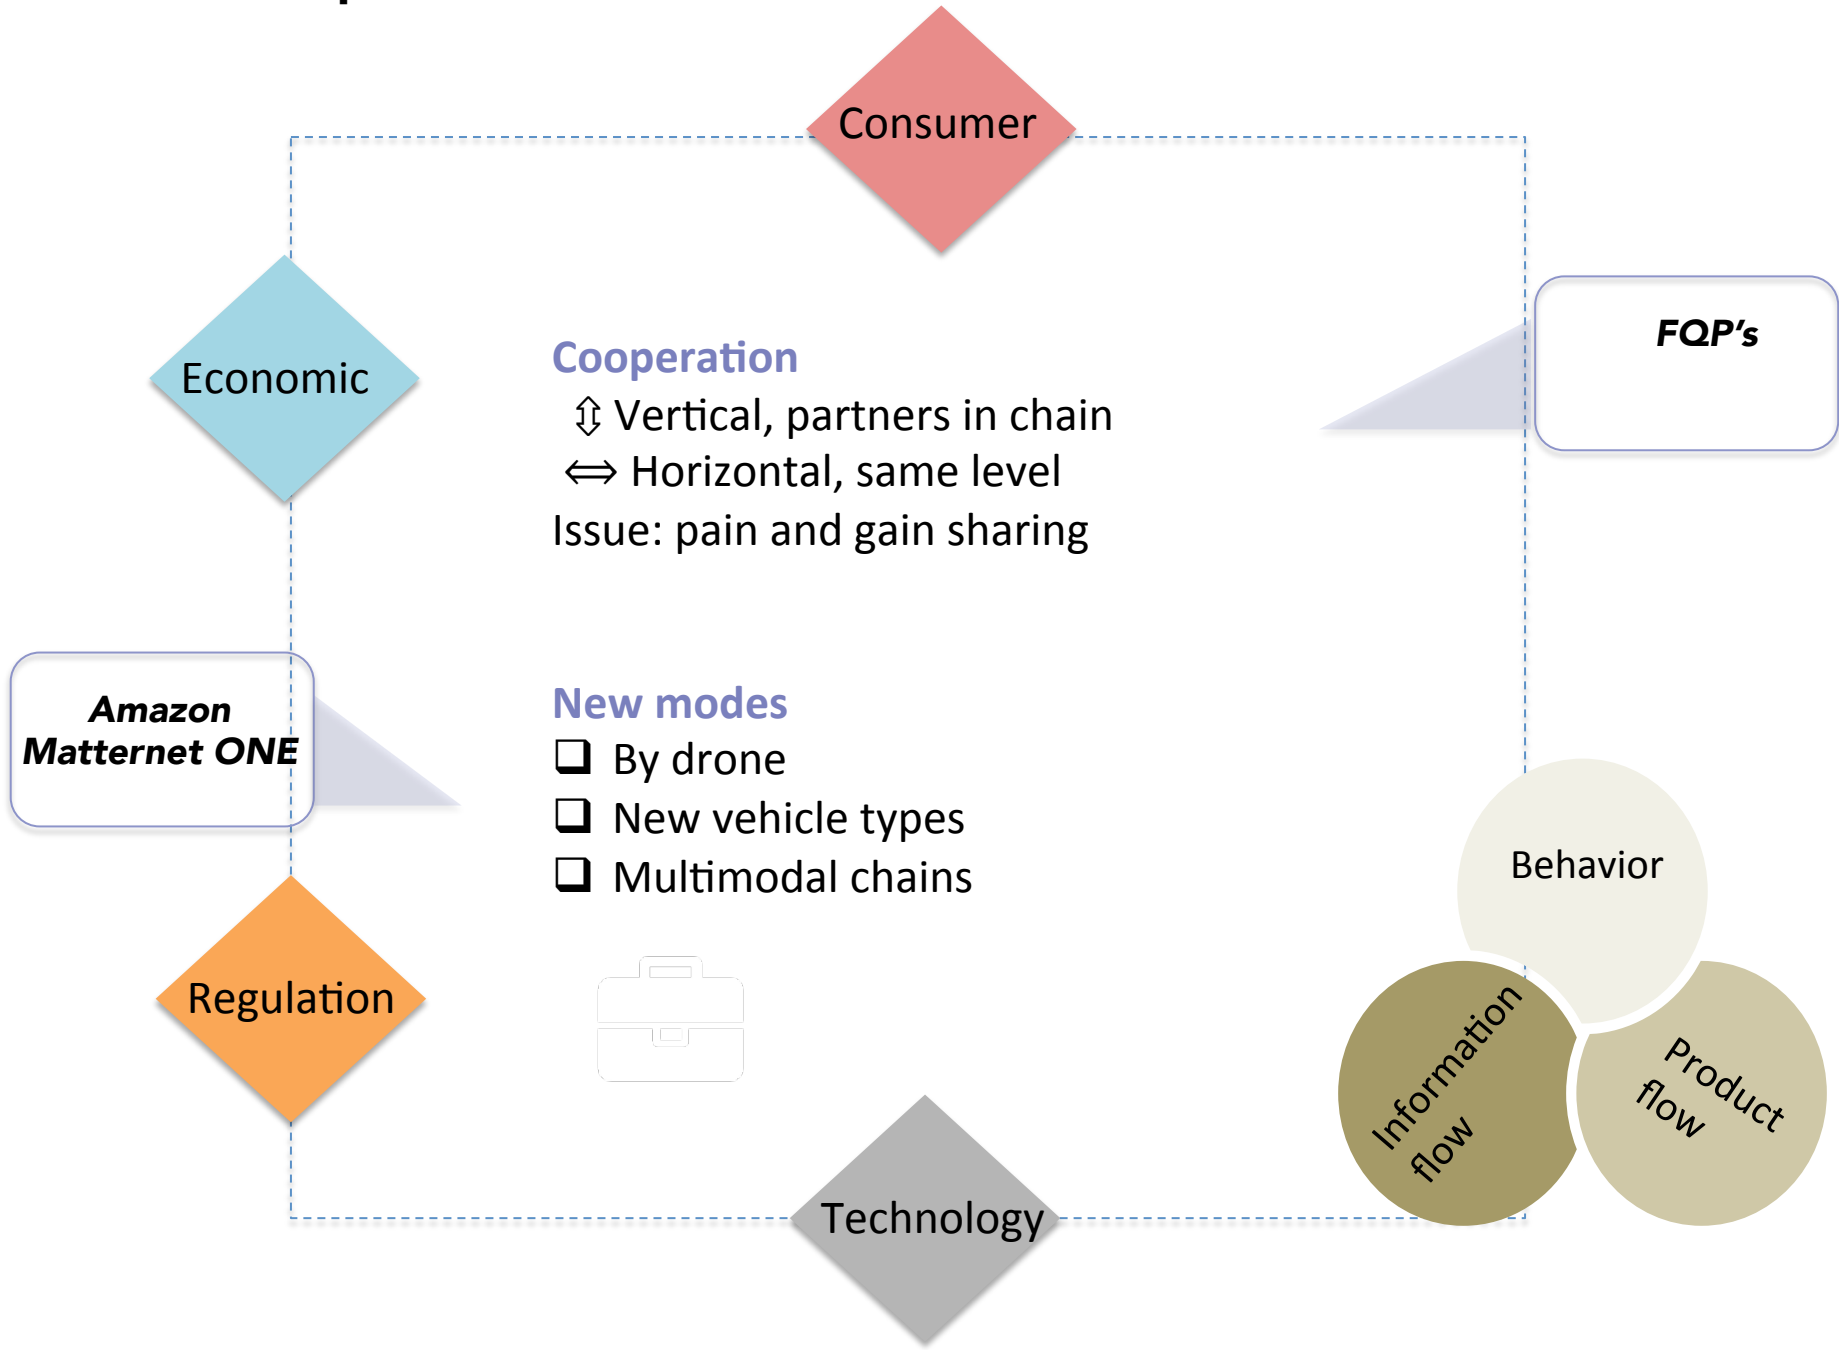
Consumer

Economic

FQP's

Cooperation
⇳ Vertical, partners in chain
⇔ Horizontal, same level
Issue: pain and gain sharing

Amazon Matternet ONE

New modes
❑ By drone
❑ New vehicle types
❑ Multimodal chains

Regulation

Behavior

Information flow

Product flow

Technology